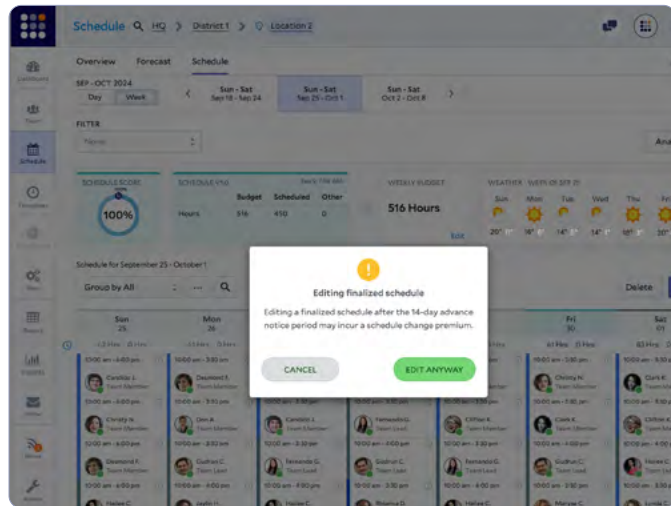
Schedule HQ > District 1 > Location 2

Overview Forecast Schedule

SEP - OCT 2024

Day Week

Sun - Sat Sep 18 - Sep 24

Sun - Sat Sep 25 - Oct 1

Sun - Sat Oct 2 - Oct 8

FILTER

None

SCHEDULE SCORE

100%

SCHEDULE

Budget Scheduled Other

Hours 516 450 0

WEEKLY BUDGET

516 Hours

Edit

WEATHER

Sun Mon Tue Wed Thu Fri

Schedule for September 25 - October 1

Group by All

Delete

Sun 25

Mon 26

Fri 30

Sat 01

Caroline J. Team Member

Desmond K. Team Member

Christy N. Team Member

Odin A. Team Member

Caroline J. Team Member

Fernando G. Team Lead

Clifton K. Team Member

Christy N. Team Member

Clark K. Team Member

Desmond K. Team Member

Gudrun C. Team Lead

Fernando G. Team Lead

Gudrun C. Team Member

Fernando G. Team Lead

Gudrun C. Team Lead

Halsey C.

Leslie H.

Halsey C.

Marisa C.

Dashboard

Team

Schedule

Timeclock

Tasks

Reports

Insights

Inbox

Alerts

Admin

Editing finalized schedule

Editing a finalized schedule after the 14-day advance notice period may incur a schedule change premium.

CANCEL

EDIT ANYWAY